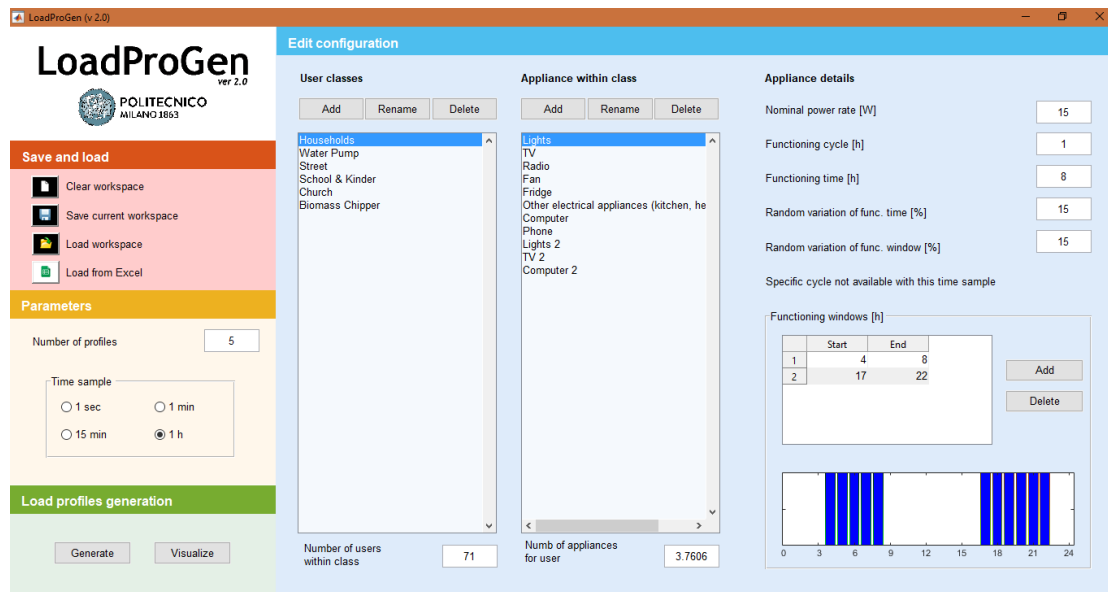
LoadProGen (v 2.0)

LoadProGen
ver 2.0
POLITECNICO MILANO 1863

Save and load
Clear workspace
Save current workspace
Load workspace
Load from Excel

Parameters
Number of profiles 5
Time sample
1 sec
1 min
15 min
1 h

Load profiles generation
Generate
Visualize

Edit configuration

User classes
Add Rename Delete
Households
Water Pump
Street
School & Kinder
Church
Biomass Chipper

Number of users within class 71

Appliance within class
Add Rename Delete
Lights
TV
Radio
Fan
Fridge
Other electrical appliances (kitchen, he
Computer
Phone
Lights 2
TV 2
Computer 2

Numb of appliances for user 3.7606

Appliance details
Nominal power rate [W] 15
Functioning cycle [h] 1
Functioning time [h] 8
Random variation of func. time [%] 15
Random variation of func. window [%] 15
Specific cycle not available with this time sample

Functioning windows [h]
| | Start | End |
|---|---|---|
| 1 | 4 | 8 |
| 2 | 17 | 22 |

Add
Delete

0 3 6 9 12 15 18 21 24